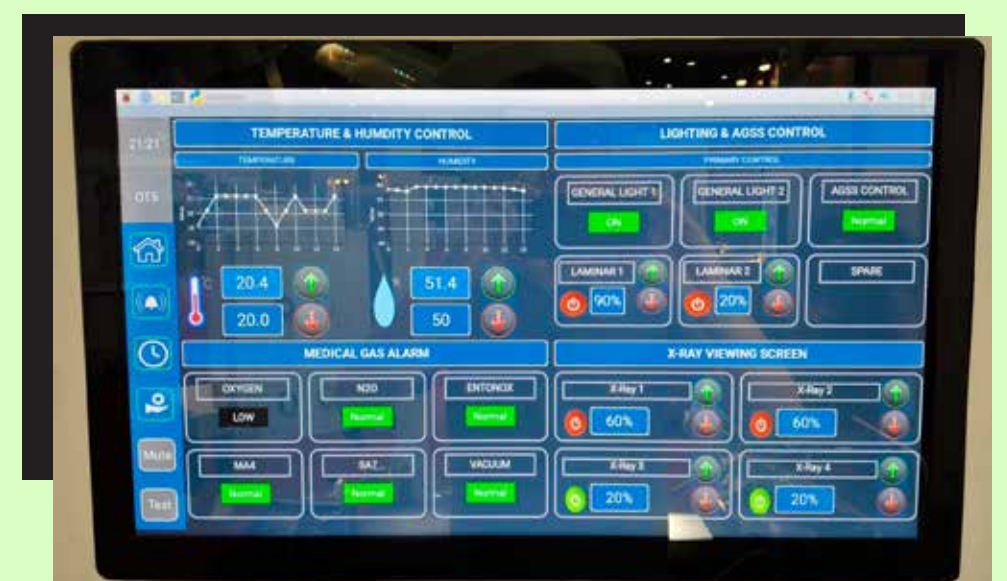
21:21

OT5

Mute

Test

TEMPERATURE & HUMDITY CONTROL

TEMPERATURE

HUMIDITY

20.4

20.0

51.4

50

LIGHTING & AGSS CONTROL

PRIMARY CONTROL

GENERAL LIGHT 1

ON

GENERAL LIGHT 2

ON

AGSS CONTROL

Normal

LAMINAR 1

90%

LAMINAR 2

20%

SPARE

MEDICAL GAS ALARM

OXYGEN

LOW

N2O

Normal

ENTONOX

Normal

MA4

Normal

SA7

Normal

VACUUM

Normal

X-RAY VIEWING SCREEN

X-Ray 1

60%

X-Ray 2

60%

X-Ray 3

20%

X-Ray 4

20%